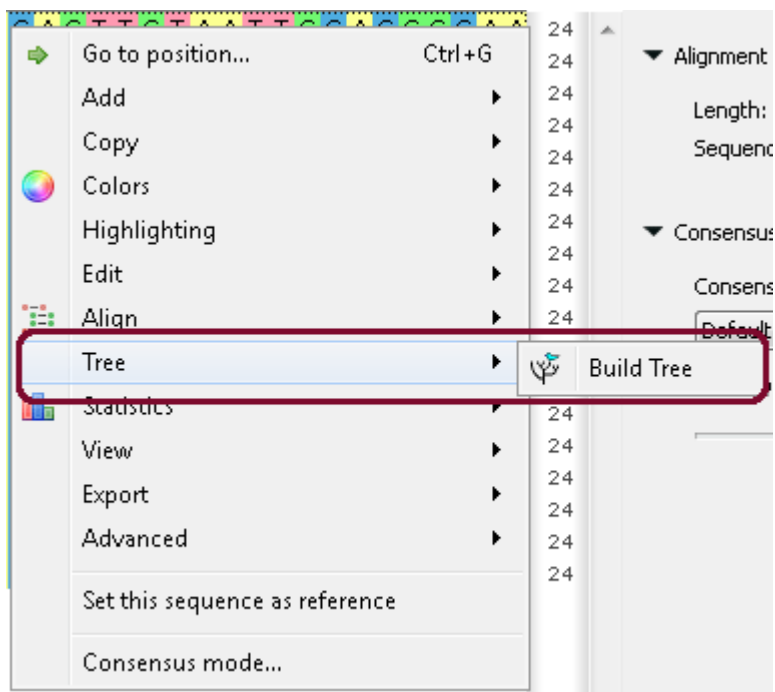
Go to position... Ctrl+G
Add
Copy
Colors
Highlighting
Edit
Align
Tree
Statistics
View
Export
Advanced
Set this sequence as reference
Consensus mode...

Build Tree

24
24
24
24
24
24
24
24
24
24
24
24
24
24
24
24
24

Alignment
Length:
Sequenc
Consensus
Consens
Default